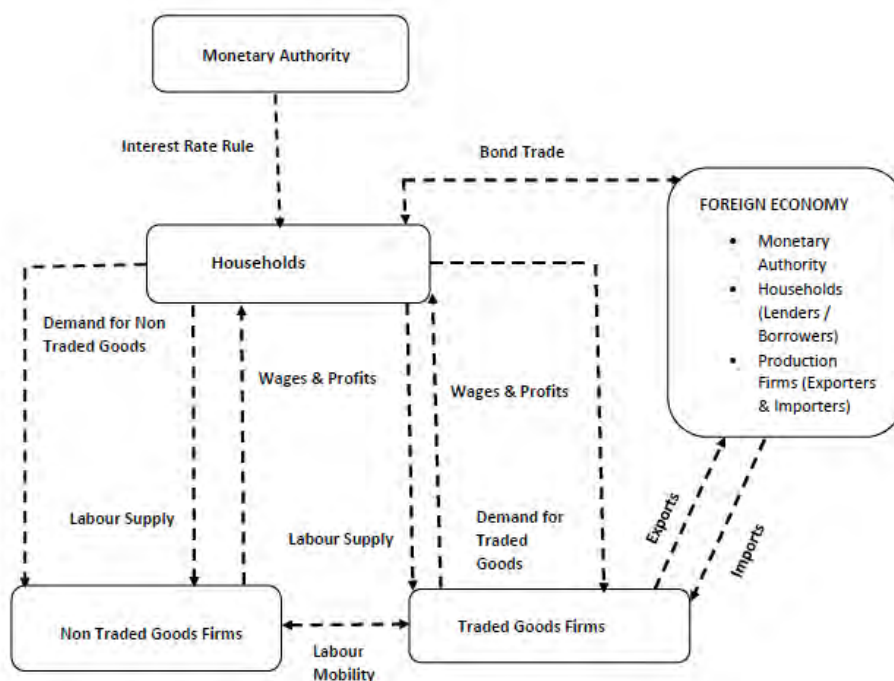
Monetary Authority

Interest Rate Rule

Bond Trade

FOREIGN ECONOMY

- Monetary Authority
- Households (Lenders / Borrowers)
- Production Firms (Exporters & Importers)

Households

Demand for Non Traded Goods

Wages & Profits

Wages & Profits

Labour Supply

Labour Supply

Demand for Traded Goods

Exports

Imports

Non Traded Goods Firms

Labour Mobility

Traded Goods Firms